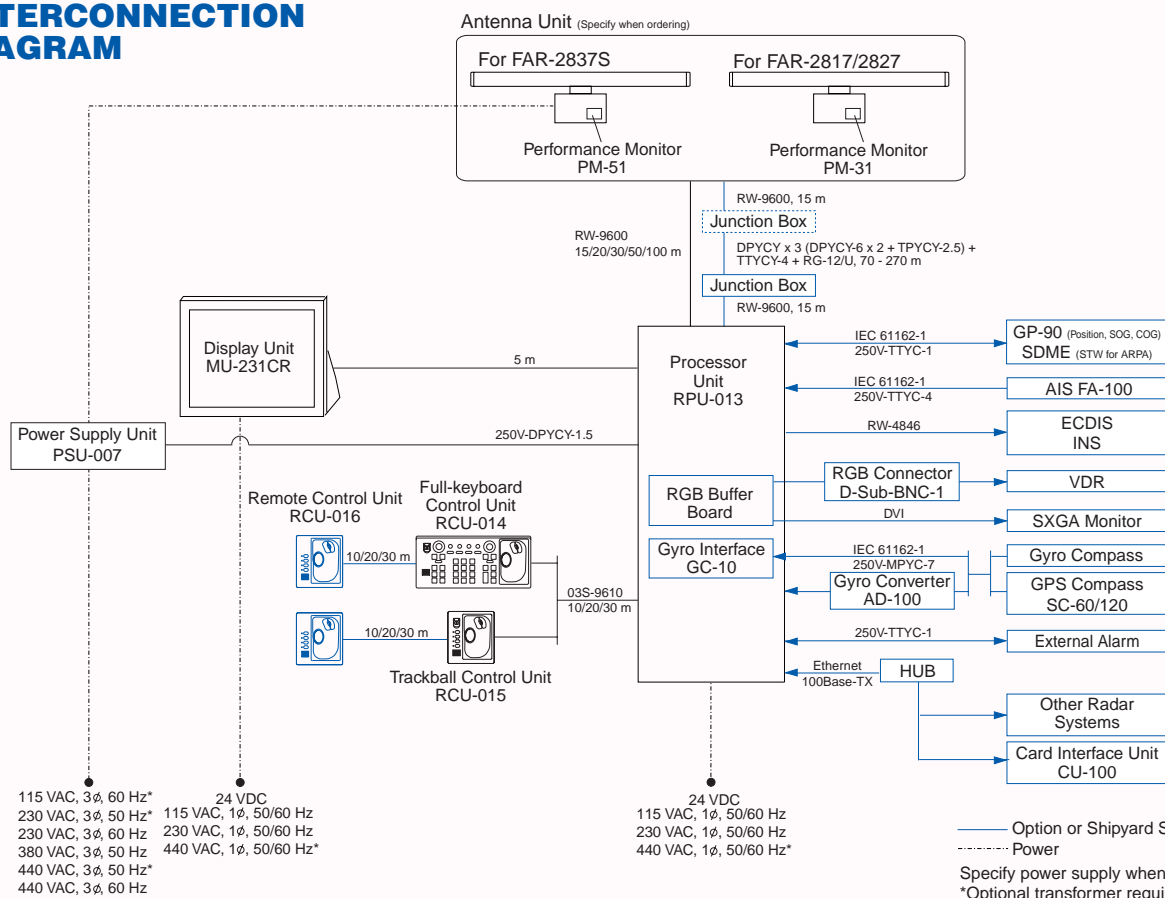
TERCONNECTION
AGRAM

Antenna Unit (Specify when ordering)

For FAR-2837S
For FAR-2817/2827

Performance Monitor
PM-51

Performance Monitor
PM-31

RW-9600, 15 m
Junction Box
DPYCY x 3 (DPYCY-6 x 2 + TPYCY-2.5) + TTYCY-4 + RG-12/U, 70 - 270 m
Junction Box
RW-9600, 15 m

RW-9600
15/20/30/50/100 m

Display Unit
MU-231CR

5 m

Processor
Unit
RPU-013

IEC 61162-1
250V-TTYC-1

GP-90 (Position, SOG, COG)
SDME (STW for ARPA)

IEC 61162-1
250V-TTYC-4

AIS FA-100

RW-4846

ECDIS
INS

Power Supply Unit
PSU-007

250V-DPYCY-1.5

RGB Buffer
Board

RGB Connector
D-Sub-BNC-1

VDR

DVI

SXGA Monitor

Remote Control Unit
RCU-016

Full-keyboard
Control Unit
RCU-014

10/20/30 m

Gyro Interface
GC-10

IEC 61162-1
250V-MPYC-7

Gyro Compass

Gyro Converter
AD-100

GPS Compass
SC-60/120

03S-9610
10/20/30 m

10/20/30 m

250V-TTYC-1

External Alarm

Trackball Control Unit
RCU-015

Ethernet
100Base-TX

HUB

Other Radar
Systems

Card Interface Unit
CU-100

115 VAC, 3$\phi$, 60 Hz*
230 VAC, 3$\phi$, 50 Hz*
230 VAC, 3$\phi$, 60 Hz
380 VAC, 3$\phi$, 50 Hz
440 VAC, 3$\phi$, 50 Hz*
440 VAC, 3$\phi$, 60 Hz

24 VDC
115 VAC, 1$\phi$, 50/60 Hz
230 VAC, 1$\phi$, 50/60 Hz
440 VAC, 1$\phi$, 50/60 Hz*

24 VDC
115 VAC, 1$\phi$, 50/60 Hz
230 VAC, 1$\phi$, 50/60 Hz
440 VAC, 1$\phi$, 50/60 Hz*

Option or Shipyard S
Power

Specify power supply when
*Optional transformer requi